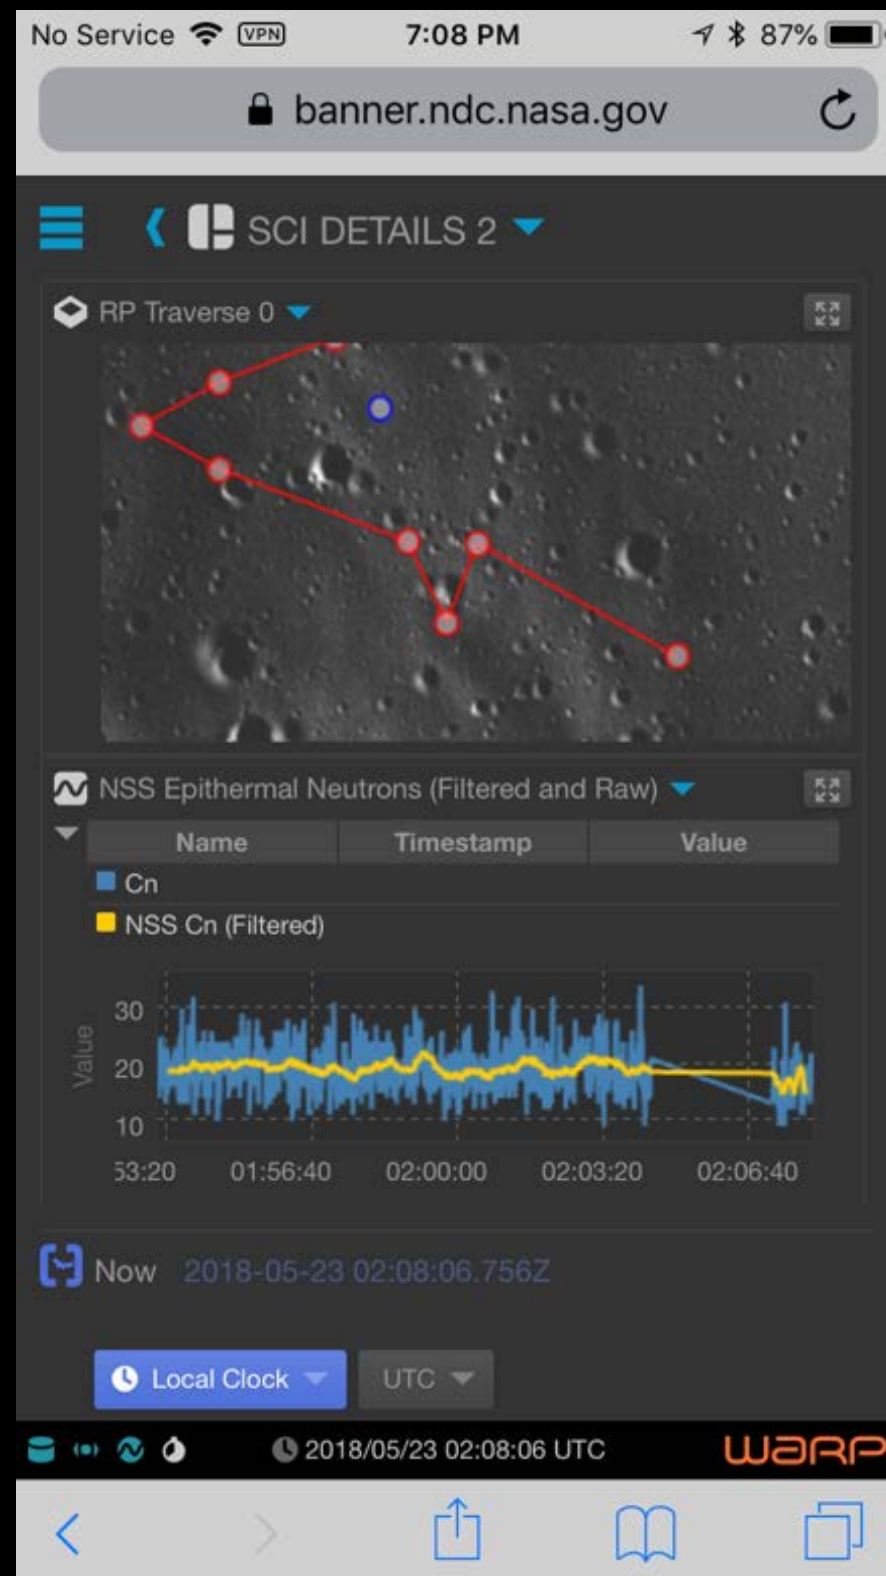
No Service VPN 7:08 PM 87%

banner.ndc.nasa.gov

SCI DETAILS 2

RP Traverse 0

NSS Epithermal Neutrons (Filtered and Raw)

| Name | Timestamp | Value |
|---|---|---|
| Cn | | |
| NSS Cn (Filtered) | | |

30
20
10
Value
53:20 01:56:40 02:00:00 02:03:20 02:06:40

Now 2018-05-23 02:08:06.756Z

Local Clock UTC

2018/05/23 02:08:06 UTC WARP